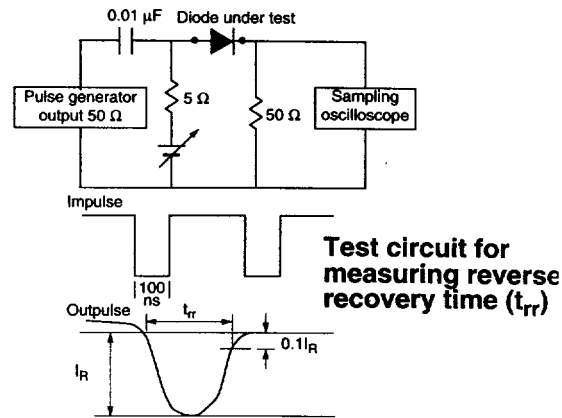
0.01 μF

Diode under test

Pulse generator output 50 Ω

5 Ω

50 Ω

Sampling oscilloscope

Impulse

100 ns

Outpulse

$t_{rr}$

$0.1I_R$

$I_R$

Test circuit for measuring reverse recovery time ($t_{rr}$)